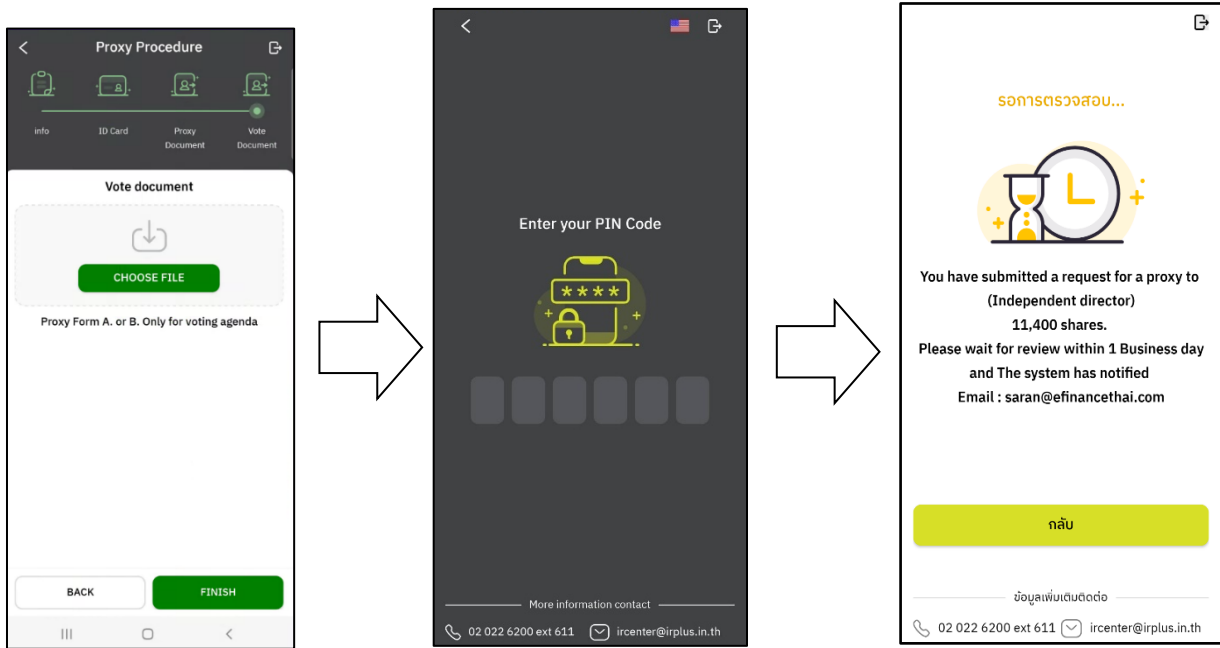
Proxy Procedure

info
ID Card
Proxy Document
Vote Document

Vote document

CHOOSE FILE

Proxy Form A. or B. Only for voting agenda

BACK
FINISH

Enter your PIN Code

****

More information contact

02 022 6200 ext 611
ircenter@irplus.in.th

รอการตรวจสอบ...

You have submitted a request for a proxy to (Independent director) 11,400 shares.
Please wait for review within 1 Business day and The system has notified Email : saran@efinancethai.com

กลับ

ข้อมูลเพิ่มเติมติดต่อ

02 022 6200 ext 611
ircenter@irplus.in.th